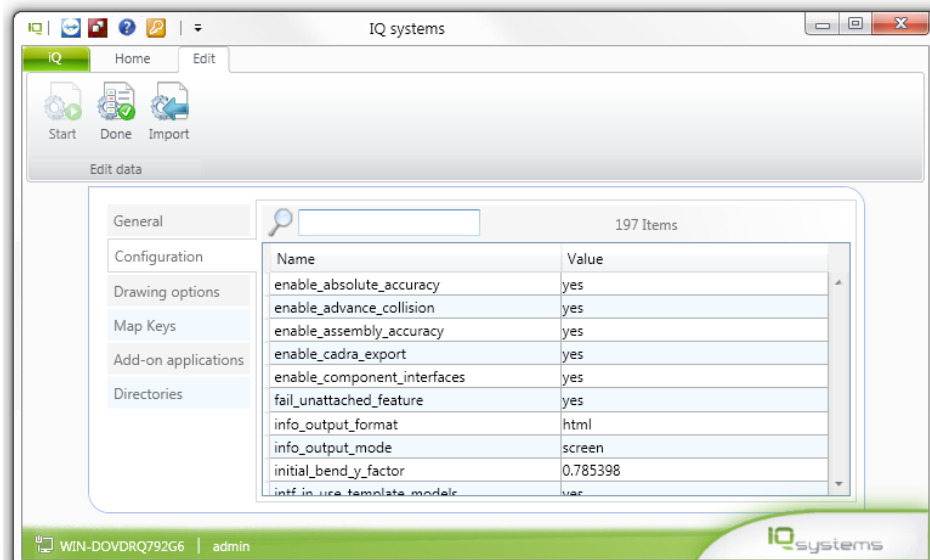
IQ | ▾

IQ systems

iQ
Home
Edit

Start
Done
Import

Edit data

General
Configuration
Drawing options
Map Keys
Add-on applications
Directories

197 Items

| Name | Value |
|---|---|
| enable_absolute_accuracy | yes |
| enable_advance_collision | yes |
| enable_assembly_accuracy | yes |
| enable_cadra_export | yes |
| enable_component_interfaces | yes |
| fail_unattached_feature | yes |
| info_output_format | html |
| info_output_mode | screen |
| initial_bend_y_factor | 0.785398 |
| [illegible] | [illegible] |

WIN-DOVDRQ792G6 | admin

IQsystems